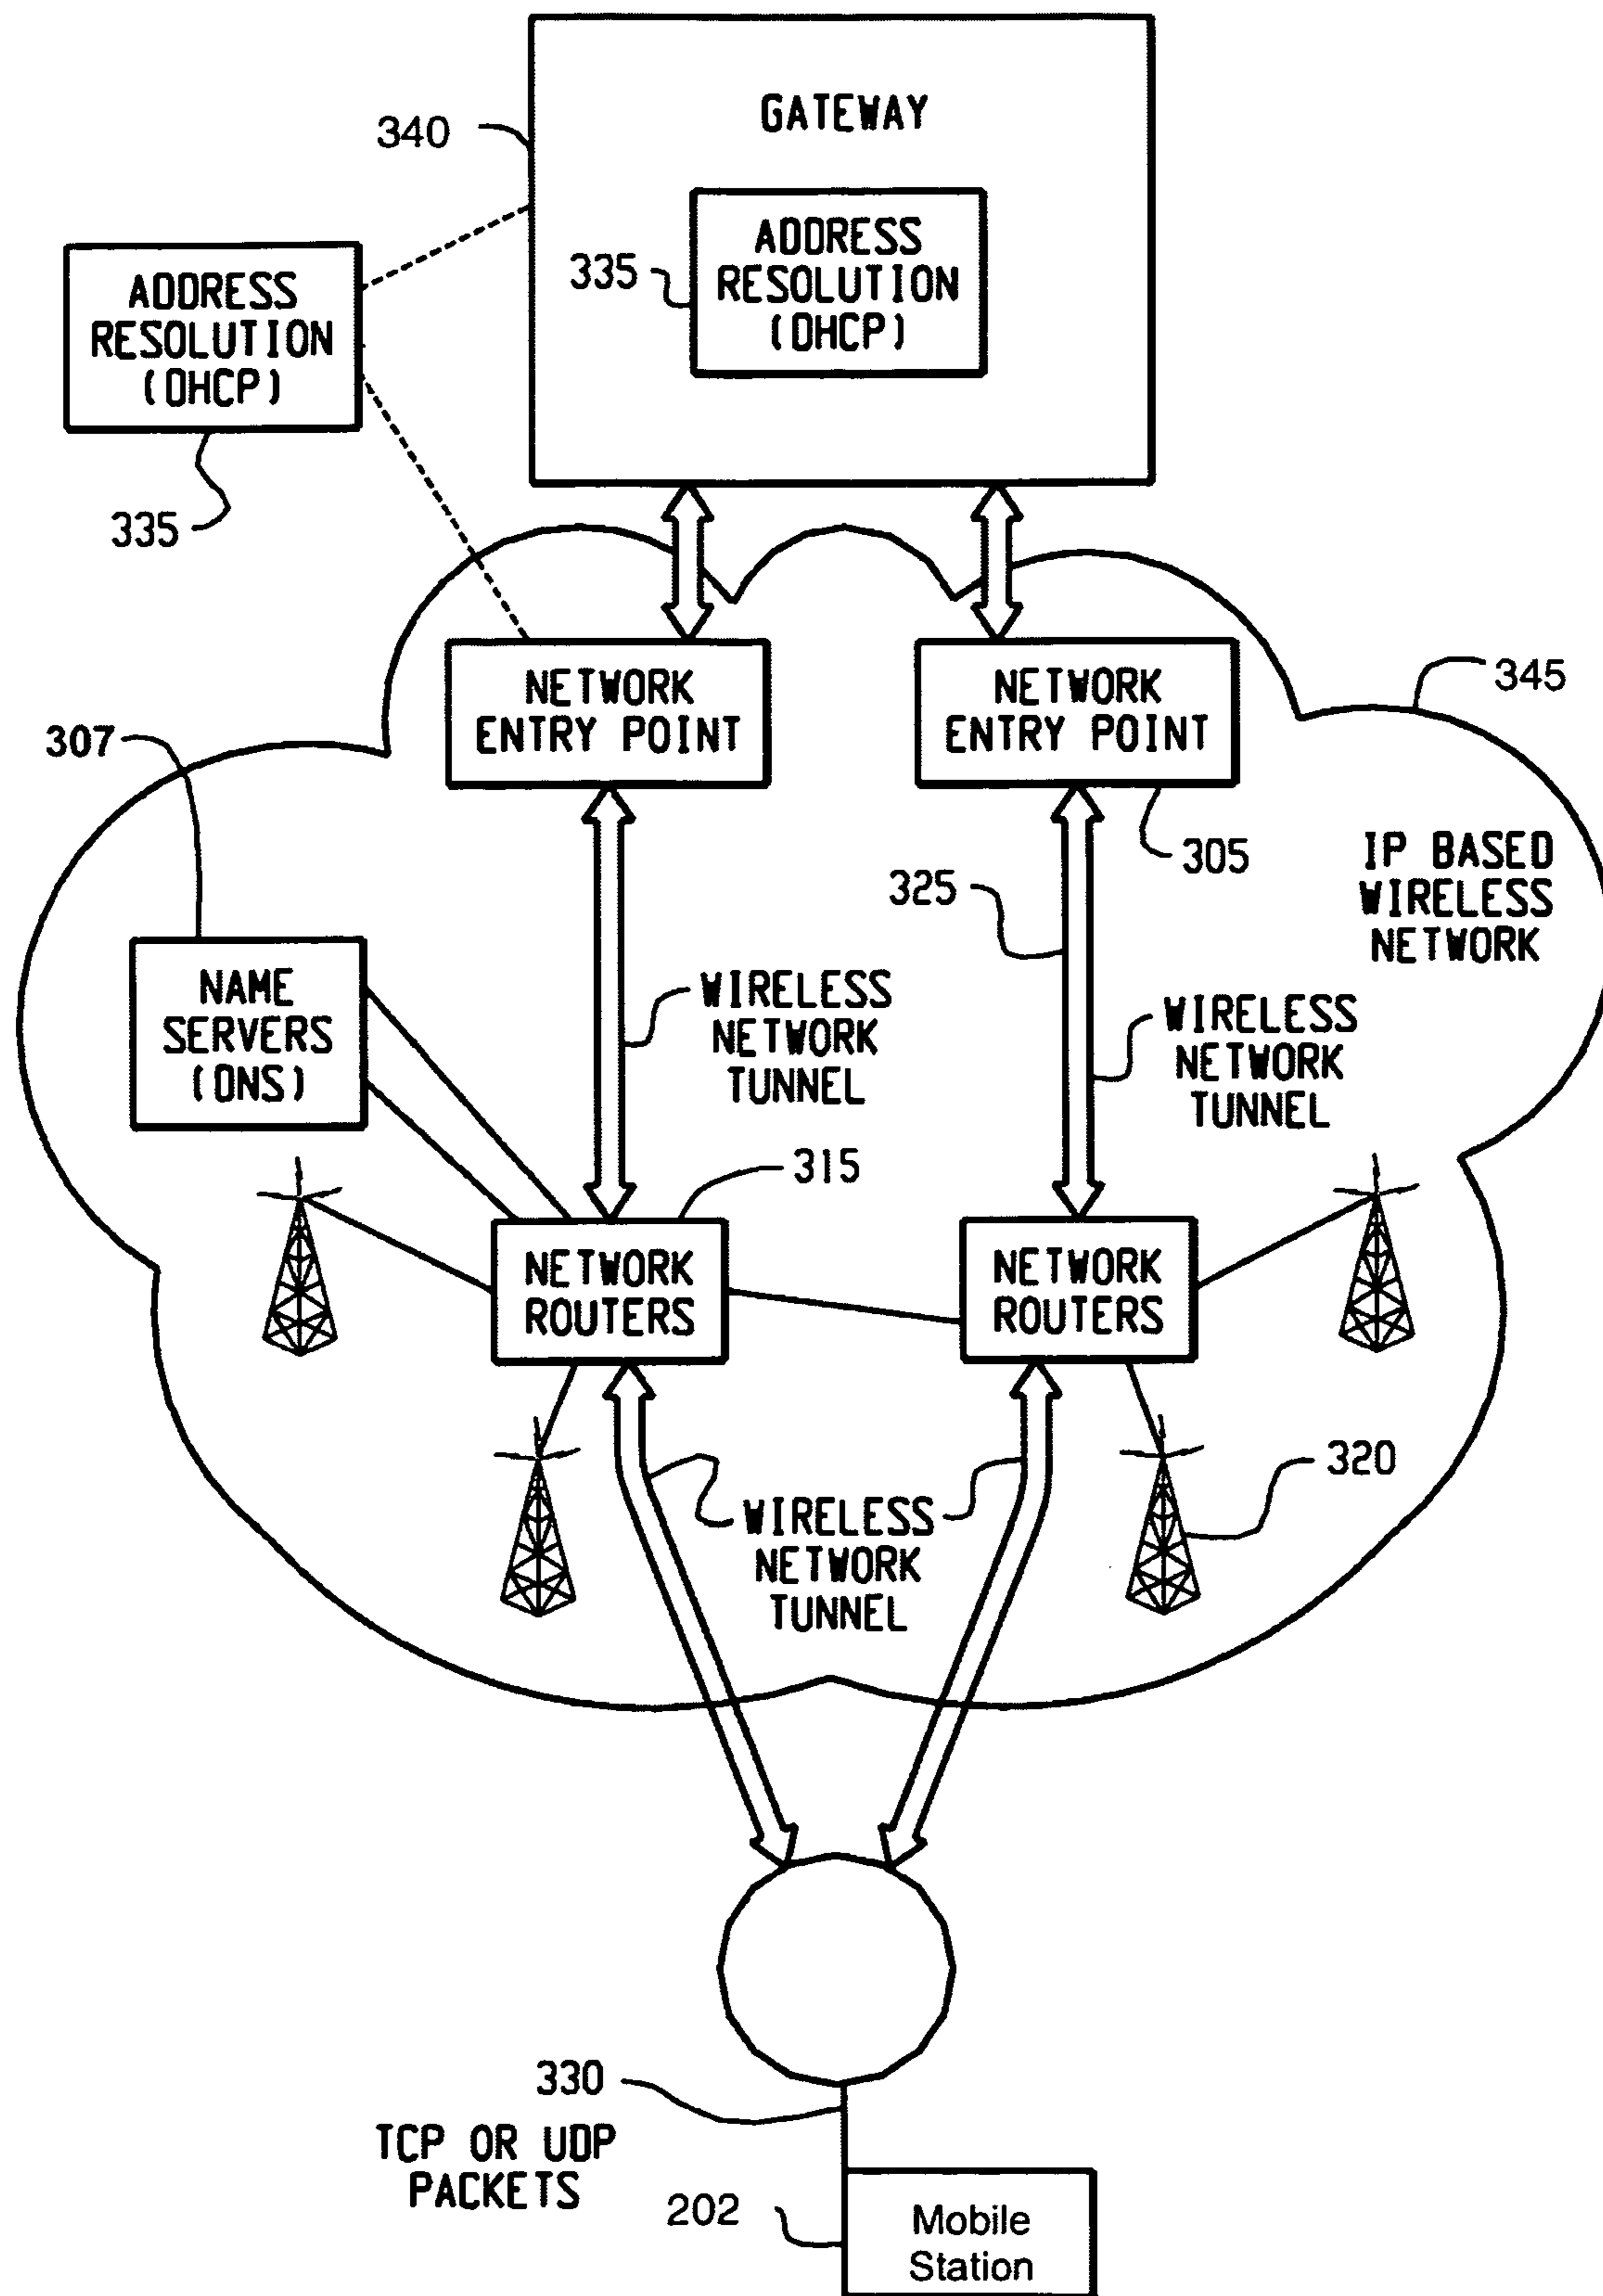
340

GATEWAY

335

ADDRESS RESOLUTION (DHCP)

ADDRESS RESOLUTION (DHCP)

335

NETWORK ENTRY POINT

NETWORK ENTRY POINT

345

307

305

IP BASED WIRELESS NETWORK

325

NAME SERVERS (DNS)

WIRELESS NETWORK TUNNEL

WIRELESS NETWORK TUNNEL

315

NETWORK ROUTERS

NETWORK ROUTERS

320

WIRELESS NETWORK TUNNEL

330

TCP OR UDP PACKETS

202

Mobile Station